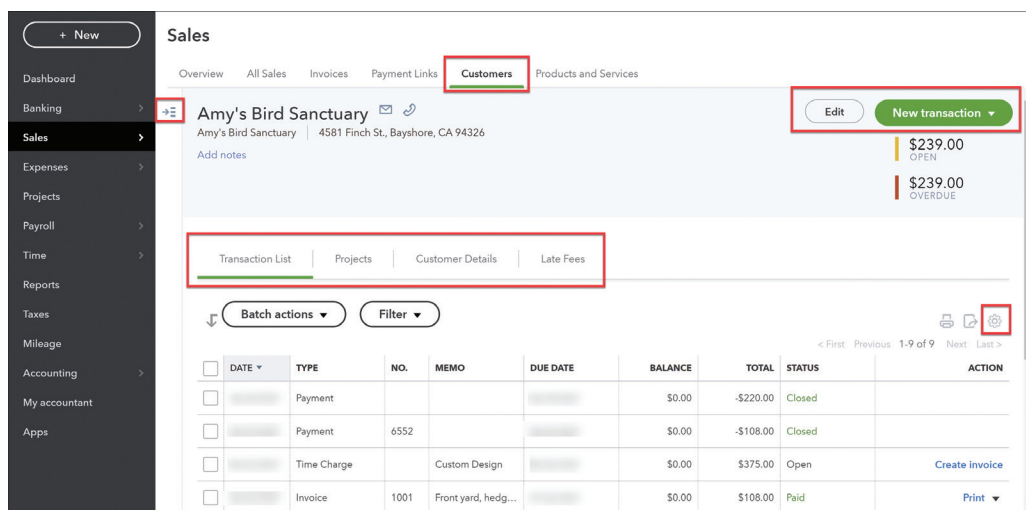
+ New

Dashboard
Banking
Sales
Expenses
Projects
Payroll
Time
Reports
Taxes
Mileage
Accounting
My accountant
Apps

Sales

Overview All Sales Invoices Payment Links Customers Products and Services

Amy's Bird Sanctuary
Amy's Bird Sanctuary | 4581 Finch St., Bayshore, CA 94326
Add notes

Edit New transaction ▾

$239.00
OPEN

$239.00
OVERDUE

Transaction List Projects Customer Details Late Fees

Batch actions ▾ Filter ▾

< First Previous 1-9 of 9 Next Last >

| | DATE ▾ | TYPE | NO. | MEMO | DUE DATE | BALANCE | TOTAL | STATUS | ACTION |
|---|---|---|---|---|---|---|---|---|---|
| | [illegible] | Payment | | | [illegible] | $0.00 | -$220.00 | Closed | |
| | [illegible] | Payment | 6552 | | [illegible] | $0.00 | -$108.00 | Closed | |
| | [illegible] | Time Charge | | Custom Design | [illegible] | $0.00 | $375.00 | Open | Create invoice |
| | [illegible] | Invoice | 1001 | Front yard, hedg... | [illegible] | $0.00 | $108.00 | Paid | Print ▾ |